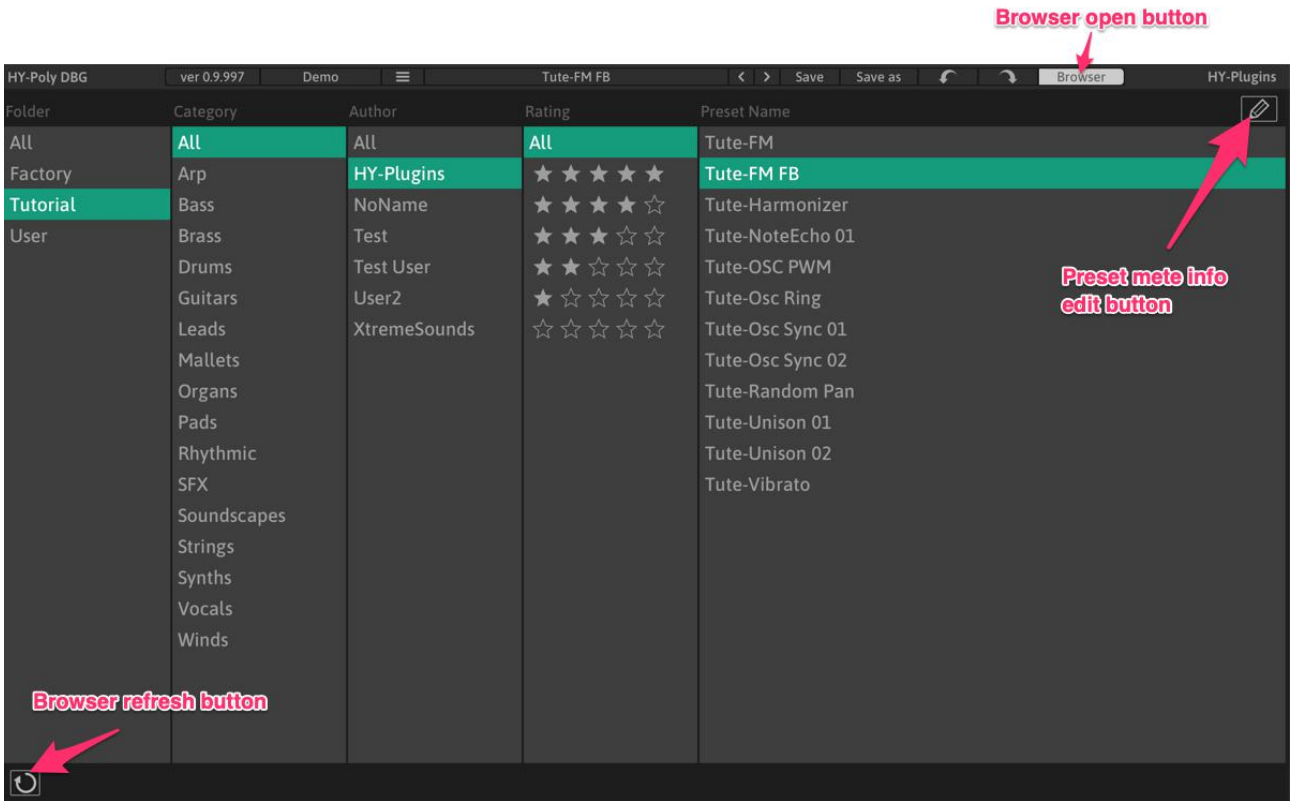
Browser open button

HY-Poly DBG ver 0.9.997 Demo ≡ Tute-FM FB < > Save Save as Browser HY-Plugins

Folder
All
Factory
Tutorial
User

Category
All
Arp
Bass
Brass
Drums
Guitars
Leads
Mallets
Organs
Pads
Rhythmic
SFX
Soundscapes
Strings
Synths
Vocals
Winds

Author
All
HY-Plugins
NoName
Test
Test User
User2
XtremeSounds

Rating
All
★★★★★
★★★★☆
★★★☆☆
★★☆☆☆
★☆☆☆☆
☆☆☆☆☆

Preset Name
Tute-FM
Tute-FM FB
Tute-Harmonizer
Tute-NoteEcho 01
Tute-OSC PWM
Tute-Osc Ring
Tute-Osc Sync 01
Tute-Osc Sync 02
Tute-Random Pan
Tute-Unison 01
Tute-Unison 02
Tute-Vibrato

Preset mete info edit button

Browser refresh button